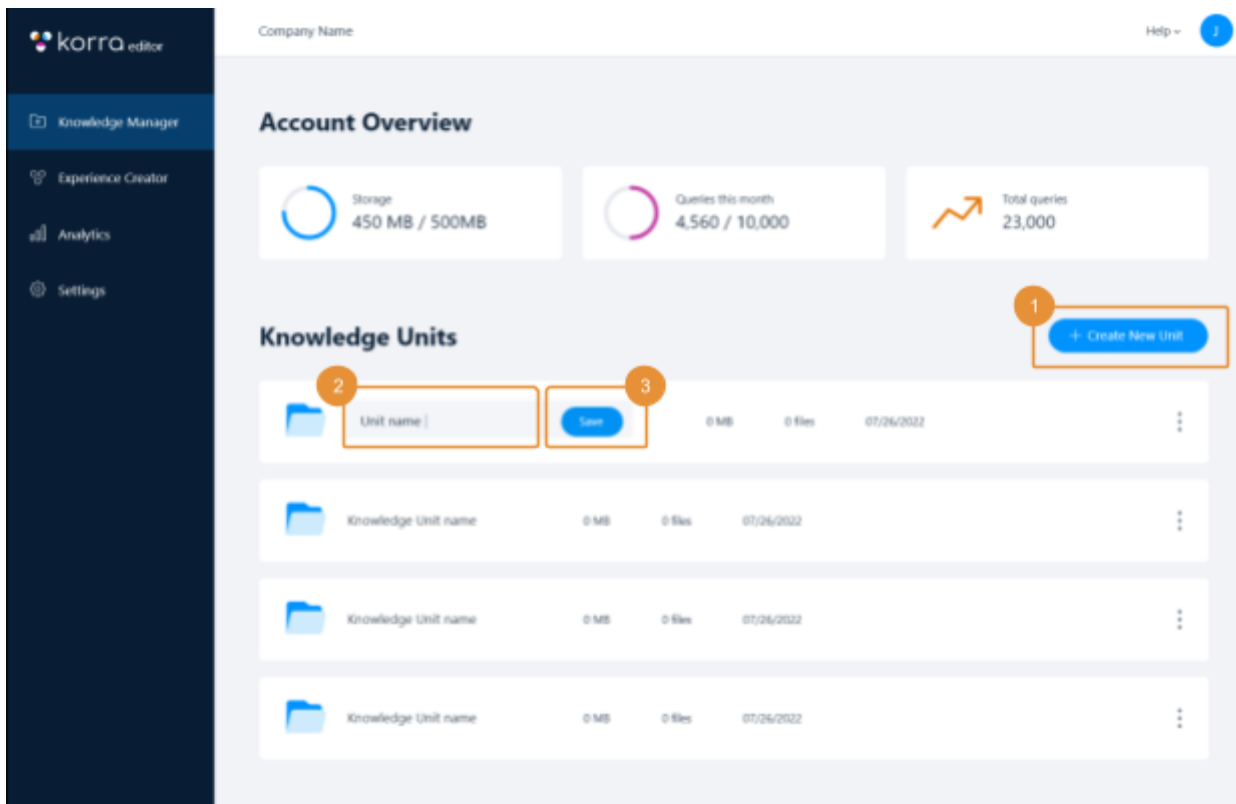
korra editor

Knowledge Manager

Experience Creator

Analytics

Settings

Company Name

Help

J

Account Overview

Storage
450 MB / 500MB

Queries this month
4,560 / 10,000

Total queries
23,000

Knowledge Units

1

+ Create New Unit

2

3

Unit name

Save

0 MB

0 files

07/26/2022

Knowledge Unit name

0 MB

0 files

07/26/2022

Knowledge Unit name

0 MB

0 files

07/26/2022

Knowledge Unit name

0 MB

0 files

07/26/2022